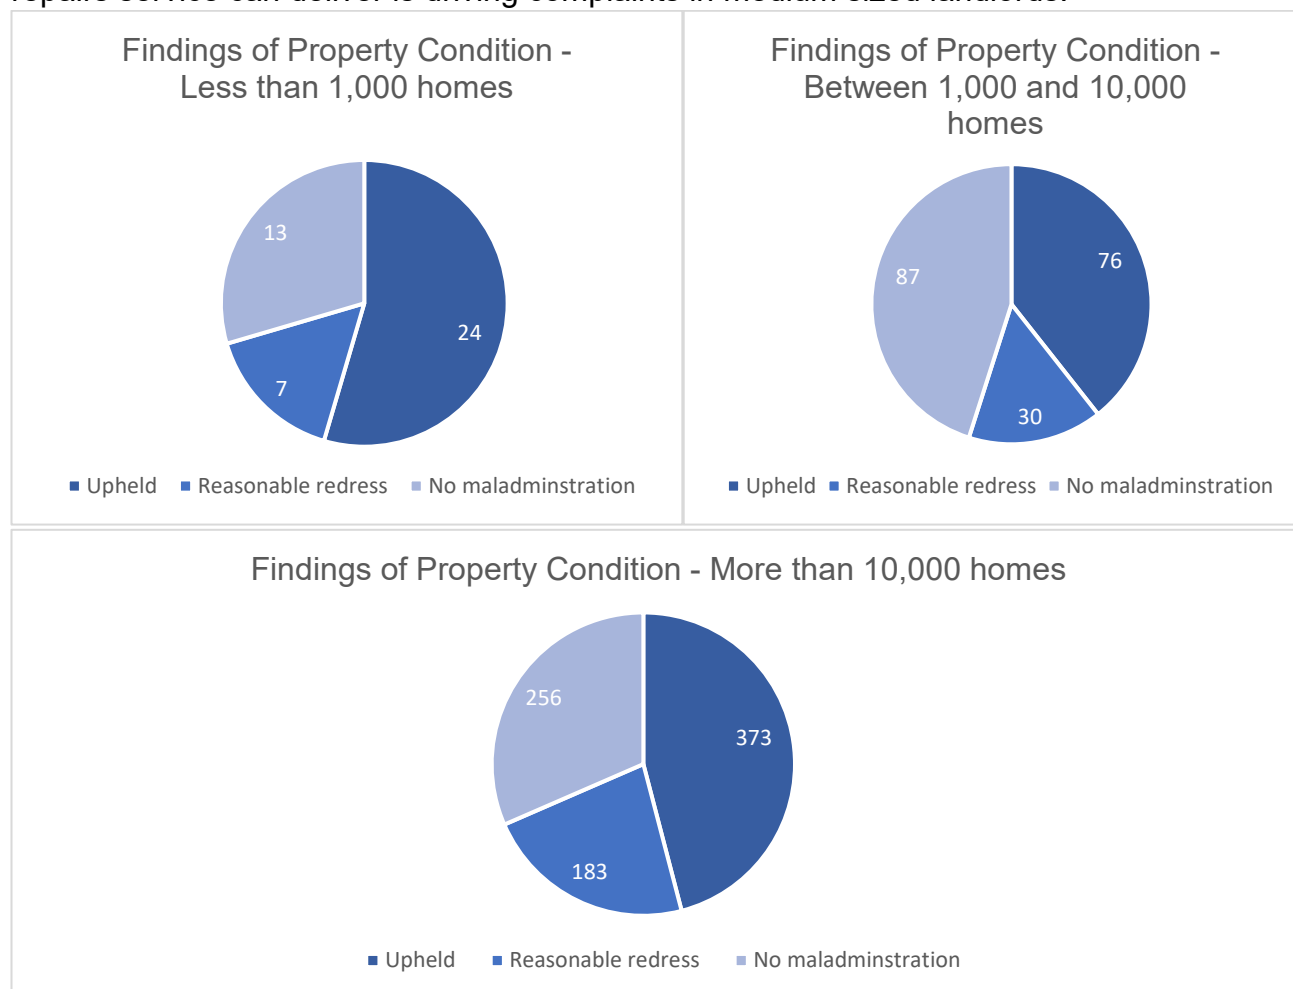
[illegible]

Findings of Property Condition - Less than 1,000 homes

13

24

7

Upheld Reasonable redress No maladminstration

Findings of Property Condition - Between 1,000 and 10,000 homes

87

76

30

Upheld Reasonable redress No maladminstration

Findings of Property Condition - More than 10,000 homes

256

373

183

Upheld Reasonable redress No maladminstration